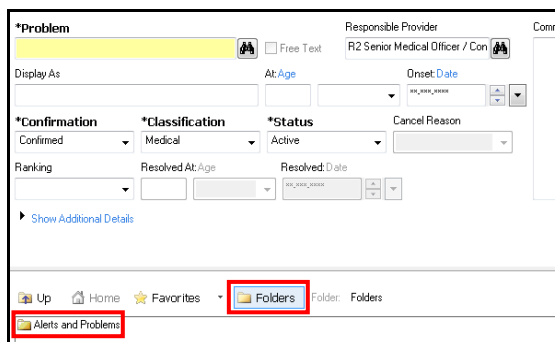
*Problem

Free Text

Responsible Provider

R2 Senior Medical Officer / Con

Comr

Display As

At: Age

Onset: Date

**-***-****

*Confirmation

Confirmed

*Classification

Medical

*Status

Active

Cancel Reason

Ranking

Resolved At: Age

Resolved: Date

**-***-****

Show Additional Details

Up

Home

Favorites

Folders

Folder: Folders

Alerts and Problems